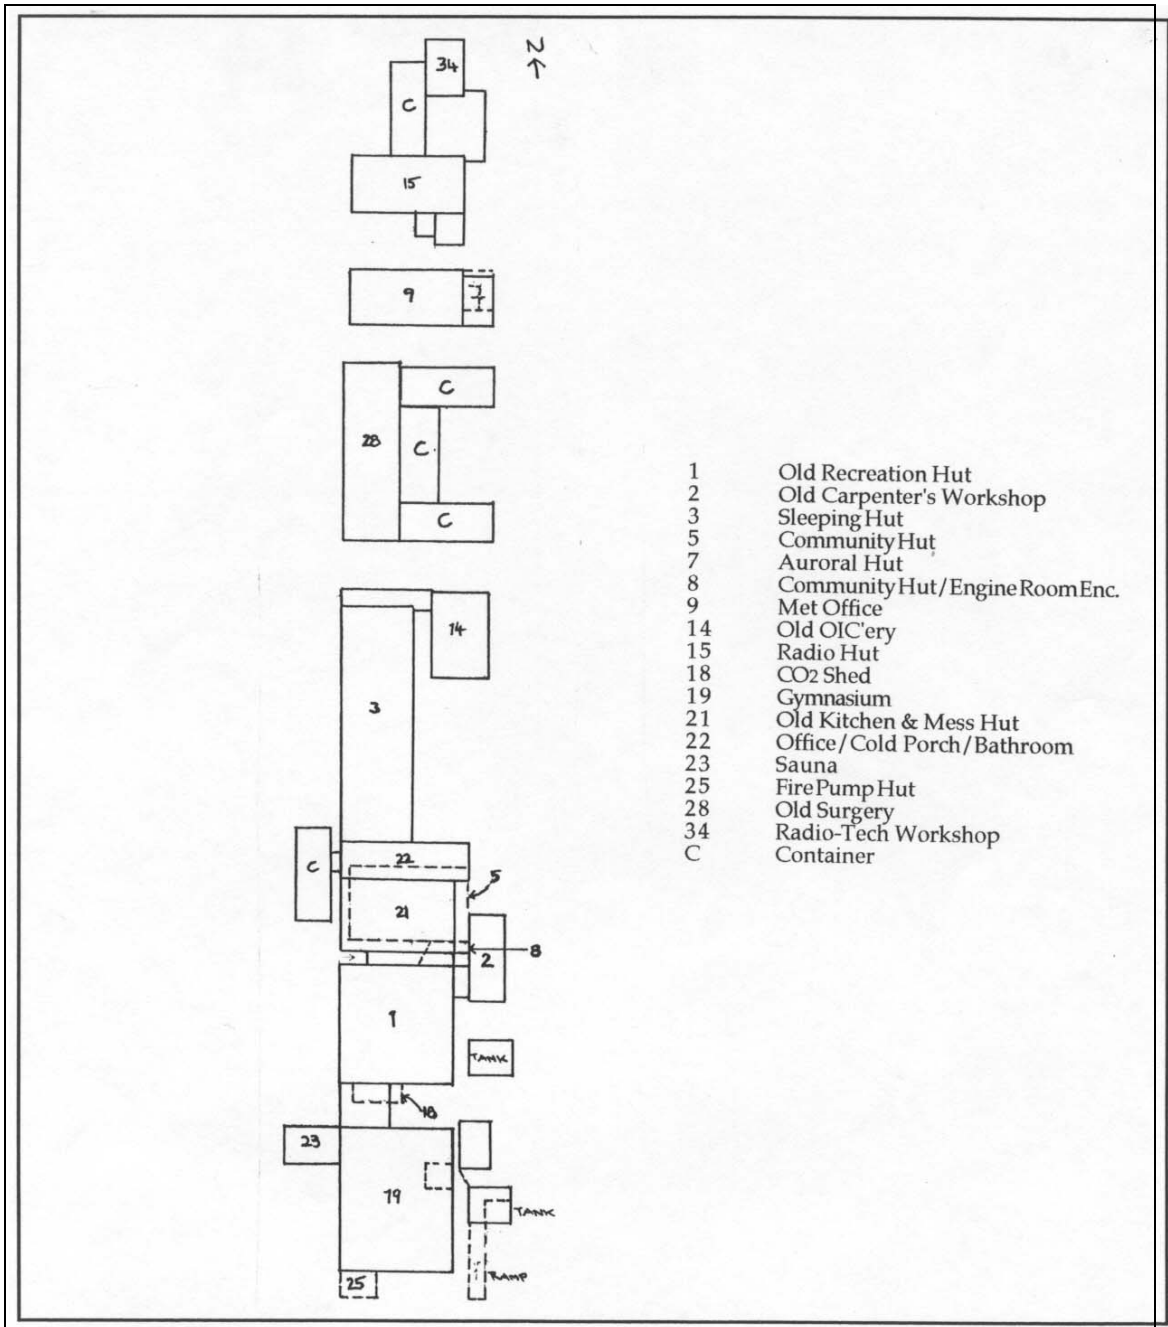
N
34
C
15
9
7
C
28
C
C
14
3
C
22
5
21
8
2
1
TANK
18
23
19
TANK
25
RAMP

| | |
|---|---|
| 1 | Old Recreation Hut |
| 2 | Old Carpenter's Workshop |
| 3 | Sleeping Hut |
| 5 | Community Hut |
| 7 | Auroral Hut |
| 8 | Community Hut/Engine Room Enc. |
| 9 | Met Office |
| 14 | Old OIC'ery |
| 15 | Radio Hut |
| 18 | $CO_2$ Shed |
| 19 | Gymnasium |
| 21 | Old Kitchen & Mess Hut |
| 22 | Office/Cold Porch/Bathroom |
| 23 | Sauna |
| 25 | Fire Pump Hut |
| 28 | Old Surgery |
| 34 | Radio-Tech Workshop |
| C | Container |